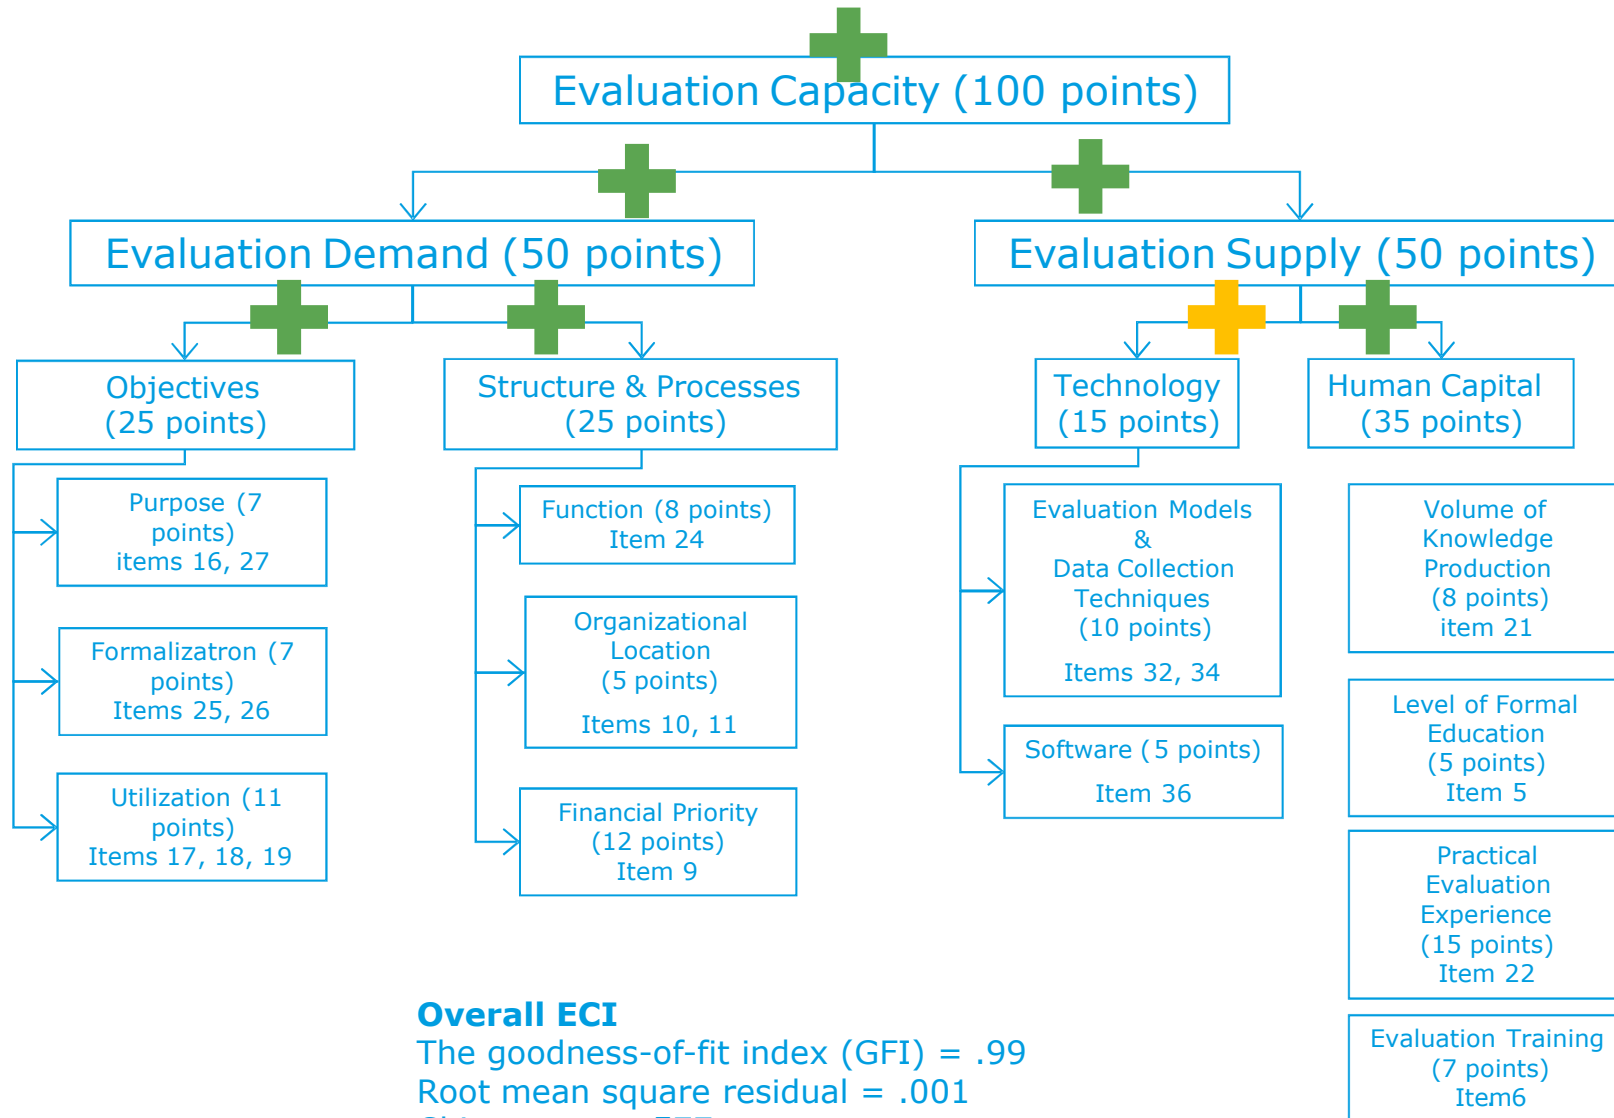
Evaluation Capacity (100 points)

Evaluation Demand (50 points)

Evaluation Supply (50 points)

Objectives
(25 points)

Structure & Processes
(25 points)

Technology
(15 points)

Human Capital
(35 points)

Purpose (7 points)
items 16, 27

Formalizatron (7 points)
Items 25, 26

Utilization (11 points)
Items 17, 18, 19

Function (8 points)
Item 24

Organizational Location
(5 points)
Items 10, 11

Financial Priority
(12 points)
Item 9

Evaluation Models
&
Data Collection Techniques
(10 points)
Items 32, 34

Software (5 points)
Item 36

Volume of Knowledge Production
(8 points)
item 21

Level of Formal Education
(5 points)
Item 5

Practical Evaluation Experience
(15 points)
Item 22

Evaluation Training
(7 points)
Item6

Overall ECI
The goodness-of-fit index (GFI) = .99
Root mean square residual = .001
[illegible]